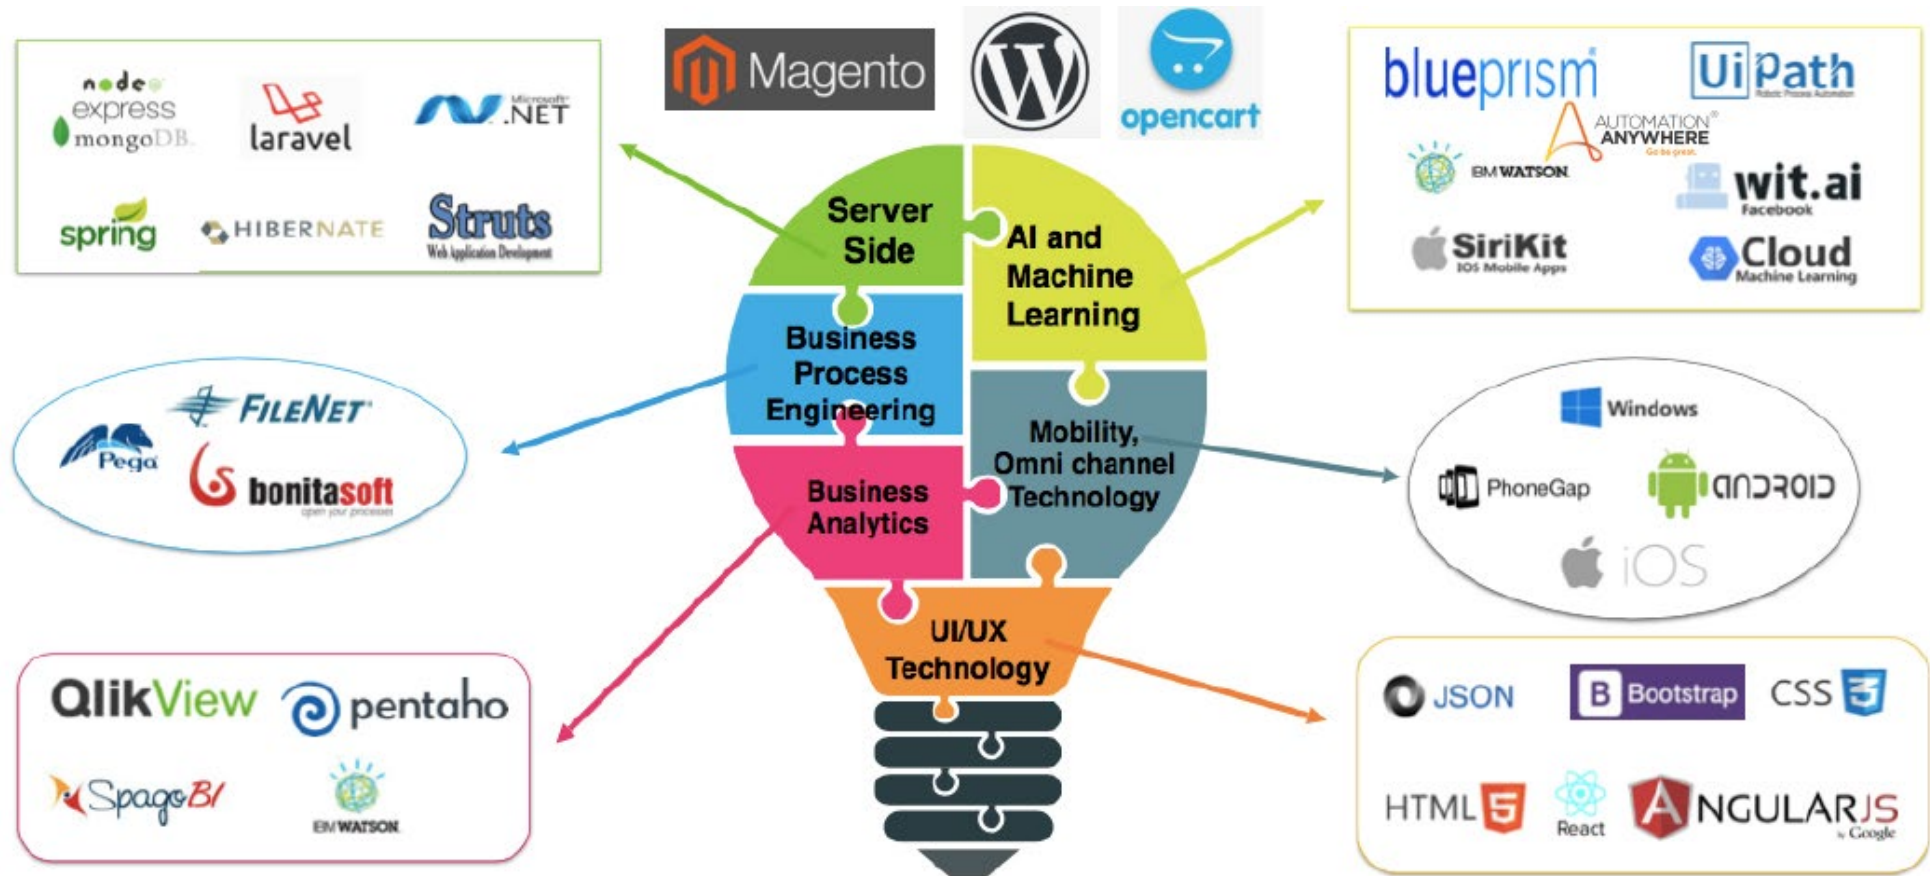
node
express
mongoDB
laravel
Microsoft .NET
spring
HIBERNATE
Struts
Web Application Development

Magento
opencart

blueprism
UiPath
Robotic Process Automation
AUTOMATION ANYWHERE
Go be great.
IBM WATSON
wit.ai
Facebook
SiriKit
IOS Mobile Apps
Cloud
Machine Learning

Server Side
AI and Machine Learning
Business Process Engineering
Mobility, Omni channel Technology
Business Analytics
UI/UX Technology

FILENET
Pega
bonitasoft
open your processes

Windows
PhoneGap
android
iOS

QlikView
pentaho
SpagoBI
IBM WATSON

JSON
Bootstrap
CSS 3
HTML 5
React
ANGULARJS
by Google